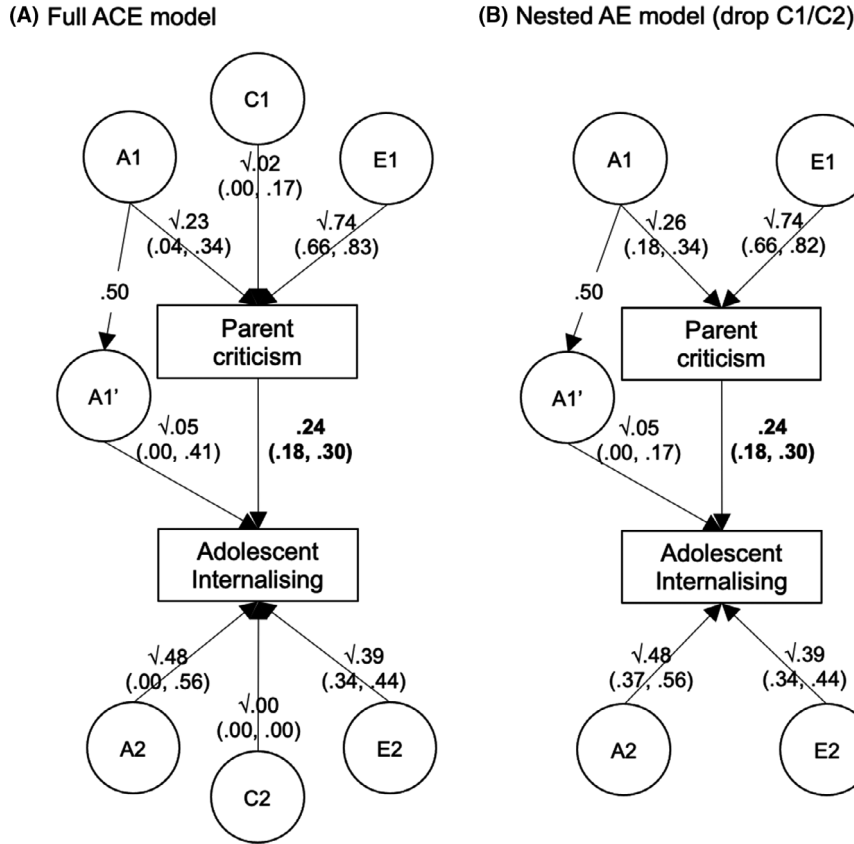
(A) Full ACE model

C1

A1

E1

$\sqrt{.02}$
(.00, .17)

$\sqrt{.23}$
(.04, .34)

$\sqrt{.74}$
(.66, .83)

.50

Parent criticism

A1'

$\sqrt{.05}$
(.00, .41)

**.24**
**(.18, .30)**

Adolescent Internalising

$\sqrt{.48}$
(.00, .56)

$\sqrt{.00}$
(.00, .00)

$\sqrt{.39}$
(.34, .44)

A2

E2

C2

(B) Nested AE model (drop C1/C2)

A1

E1

$\sqrt{.26}$
(.18, .34)

$\sqrt{.74}$
(.66, .82)

.50

Parent criticism

A1'

$\sqrt{.05}$
(.00, .17)

**.24**
**(.18, .30)**

Adolescent Internalising

$\sqrt{.48}$
(.37, .56)

$\sqrt{.39}$
(.34, .44)

A2

E2